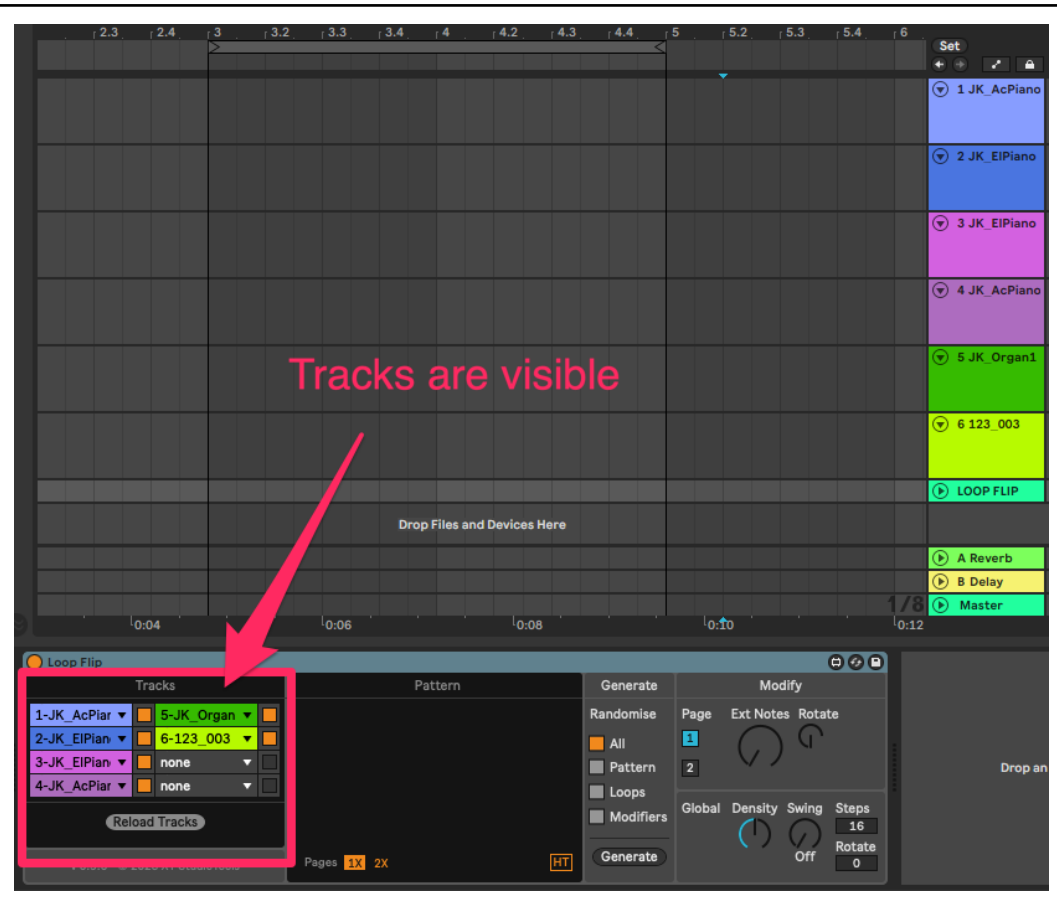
2.3 2.4 3 3.2 3.3 3.4 4 4.2 4.3 4.4 5 5.2 5.3 5.4 6

Set

1 JK_AcPiano
2 JK_ElPiano
3 JK_ElPiano
4 JK_AcPiano
5 JK_Organ1
6 123_003
LOOP FLIP

Tracks are visible

Drop Files and Devices Here

A Reverb
B Delay
Master

1/8

0:04 0:06 0:08 0:10 0:12

Loop Flip

Tracks

| 1-JK_AcPiar | 5-JK_Organ |
|---|---|
| 2-JK_ElPian | 6-123_003 |
| 3-JK_ElPian | none |
| 4-JK_AcPiar | none |

Reload Tracks

Pattern

Pages 1X 2X HT

Generate

Randomise

All
Pattern
Loops
Modifiers

Generate

Modify

Page Ext Notes Rotate

1
2

Global Density Swing Steps
16
Off
Rotate
0

Drop an